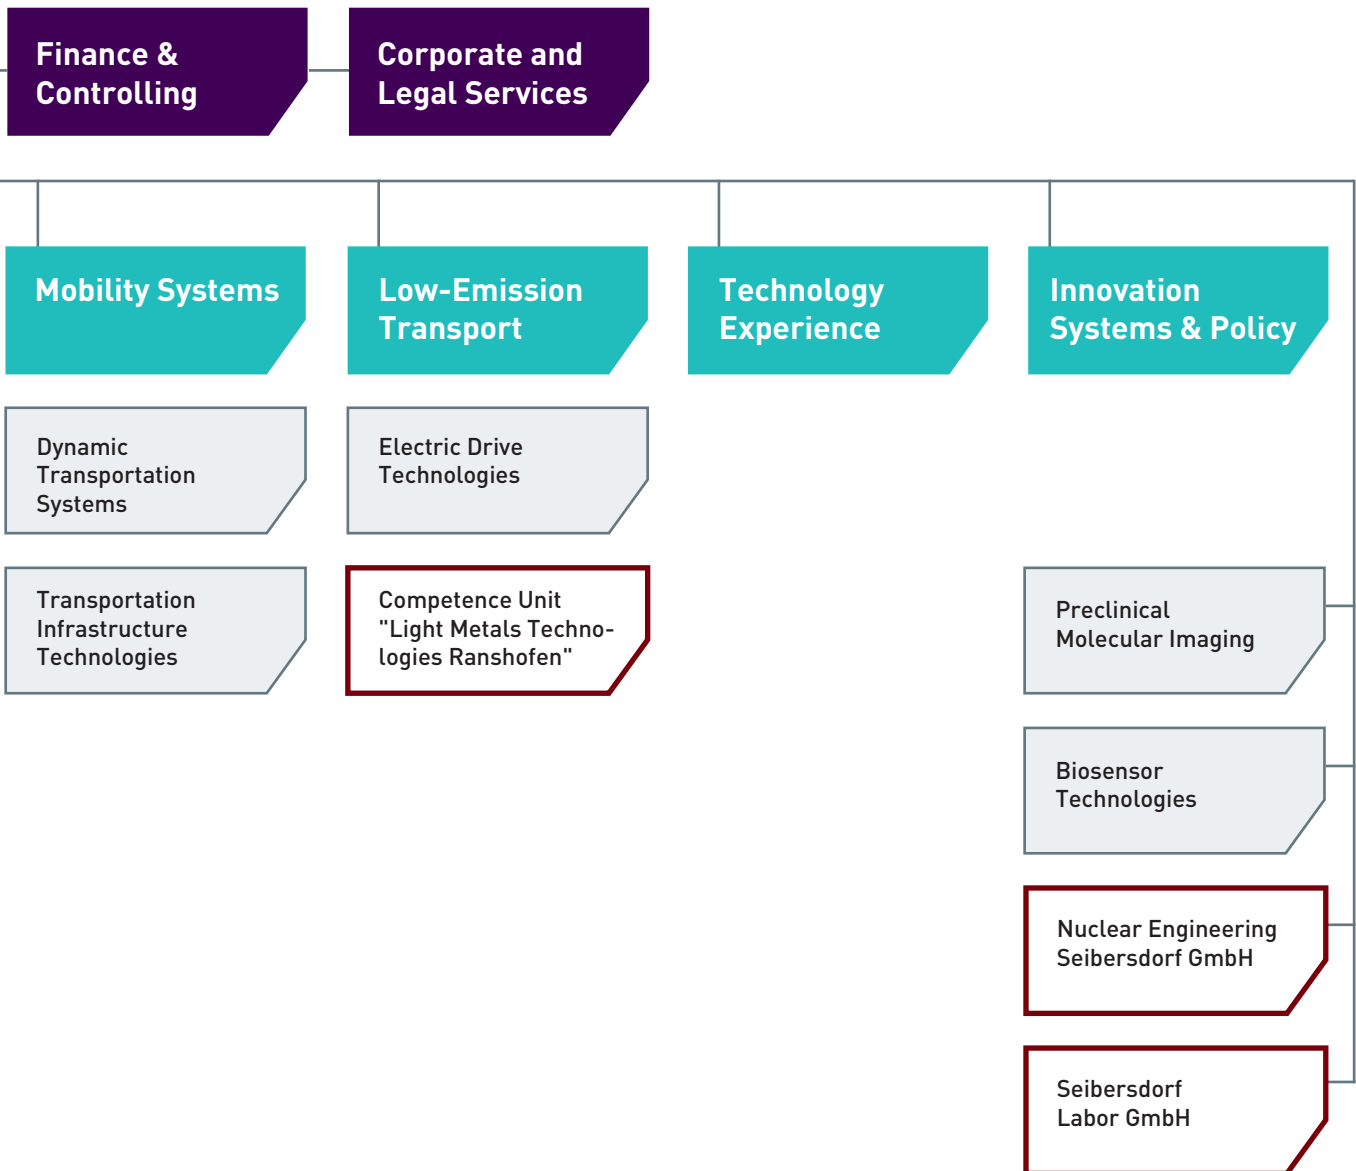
Finance & Controlling

Corporate and Legal Services

Mobility Systems

Low-Emission Transport

Technology Experience

Innovation Systems & Policy

Dynamic Transportation Systems

Electric Drive Technologies

Transportation Infrastructure Technologies

Competence Unit "Light Metals Technologies Ranshofen"

Preclinical Molecular Imaging

Biosensor Technologies

Nuclear Engineering Seibersdorf GmbH

Seibersdorf Labor GmbH